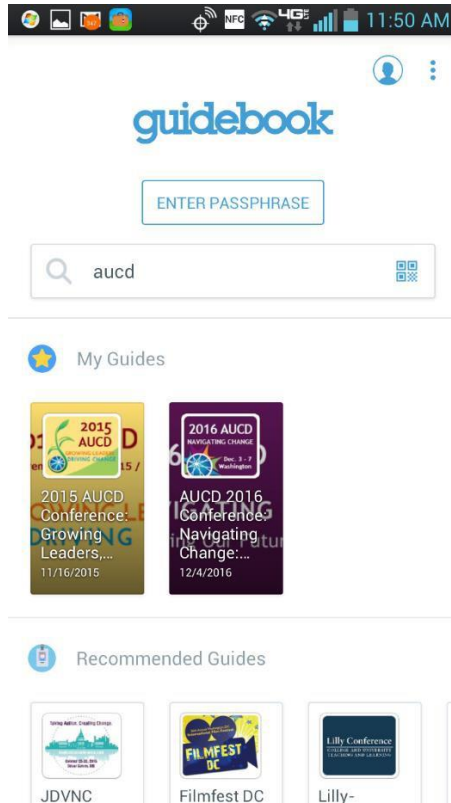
NFC 4G 11:50 AM

guidebook

ENTER PASSPHRASE

aucd

My Guides

2015 AUCD GROWING LEADERS DRIVING CHANGE

2015 AUCD Conference: Growing Leaders,...
11/16/2015

2016 AUCD NAVIGATING CHANGE Dec. 3 - 7 Washington

AUCD 2016 Conference: Navigating Change:...
12/4/2016

Recommended Guides

JDVNC

FILMFEST DC

Filmfest DC

Lilly Conference

Lilly-